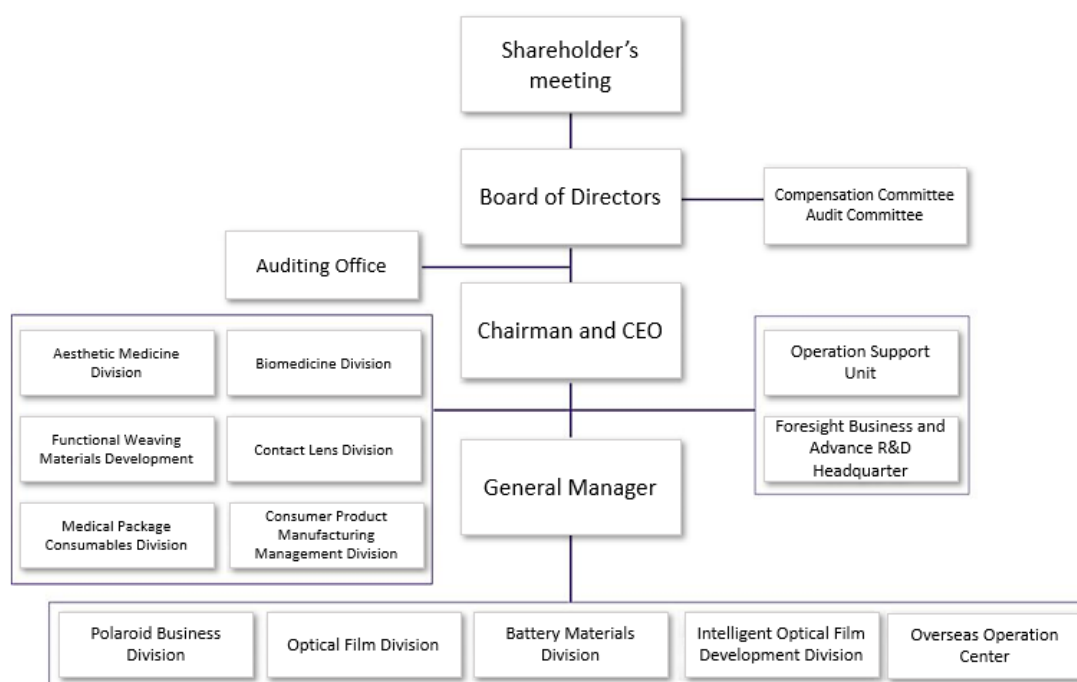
Shareholder's meeting

Board of Directors

Compensation Committee
Audit Committee

Auditing Office

Chairman and CEO

Aesthetic Medicine Division

Biomedicine Division

Functional Weaving Materials Development

Contact Lens Division

Medical Package Consumables Division

Consumer Product Manufacturing Management Division

Operation Support Unit

Foresight Business and Advance R&D Headquarter

General Manager

Polaroid Business Division

Optical Film Division

Battery Materials Division

Intelligent Optical Film Development Division

Overseas Operation Center